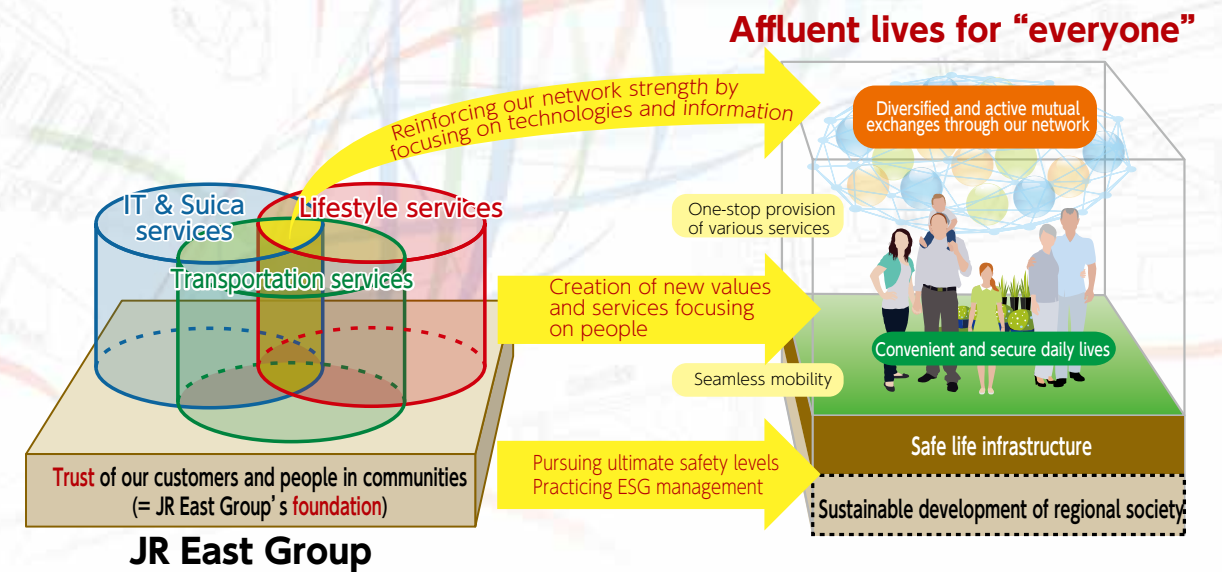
Affluent lives for “everyone”

Reinforcing our network strength by focusing on technologies and information

Diversified and active mutual exchanges through our network

IT & Suica services

Lifestyle services

Transportation services

One-stop provision of various services

Creation of new values and services focusing on people

Convenient and secure daily lives

Seamless mobility

Safe life infrastructure

Trust of our customers and people in communities (= JR East Group’s foundation)

Pursuing ultimate safety levels
Practicing ESG management

Sustainable development of regional society

JR East Group